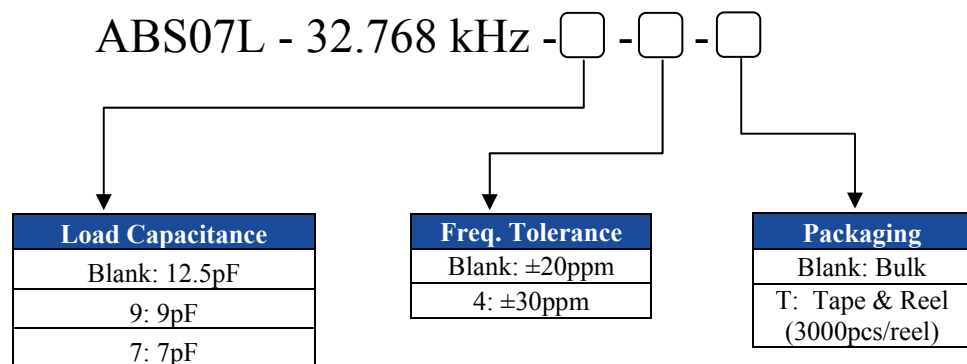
ABS07L - 32.768 kHz - - -

| Load Capacitance |
|---|
| Blank: 12.5pF |
| 9: 9pF |
| 7: 7pF |

| Freq. Tolerance |
|---|
| Blank: ±20ppm |
| 4: ±30ppm |

| Packaging |
|---|
| Blank: Bulk |
| T: Tape & Reel (3000pcs/reel) |